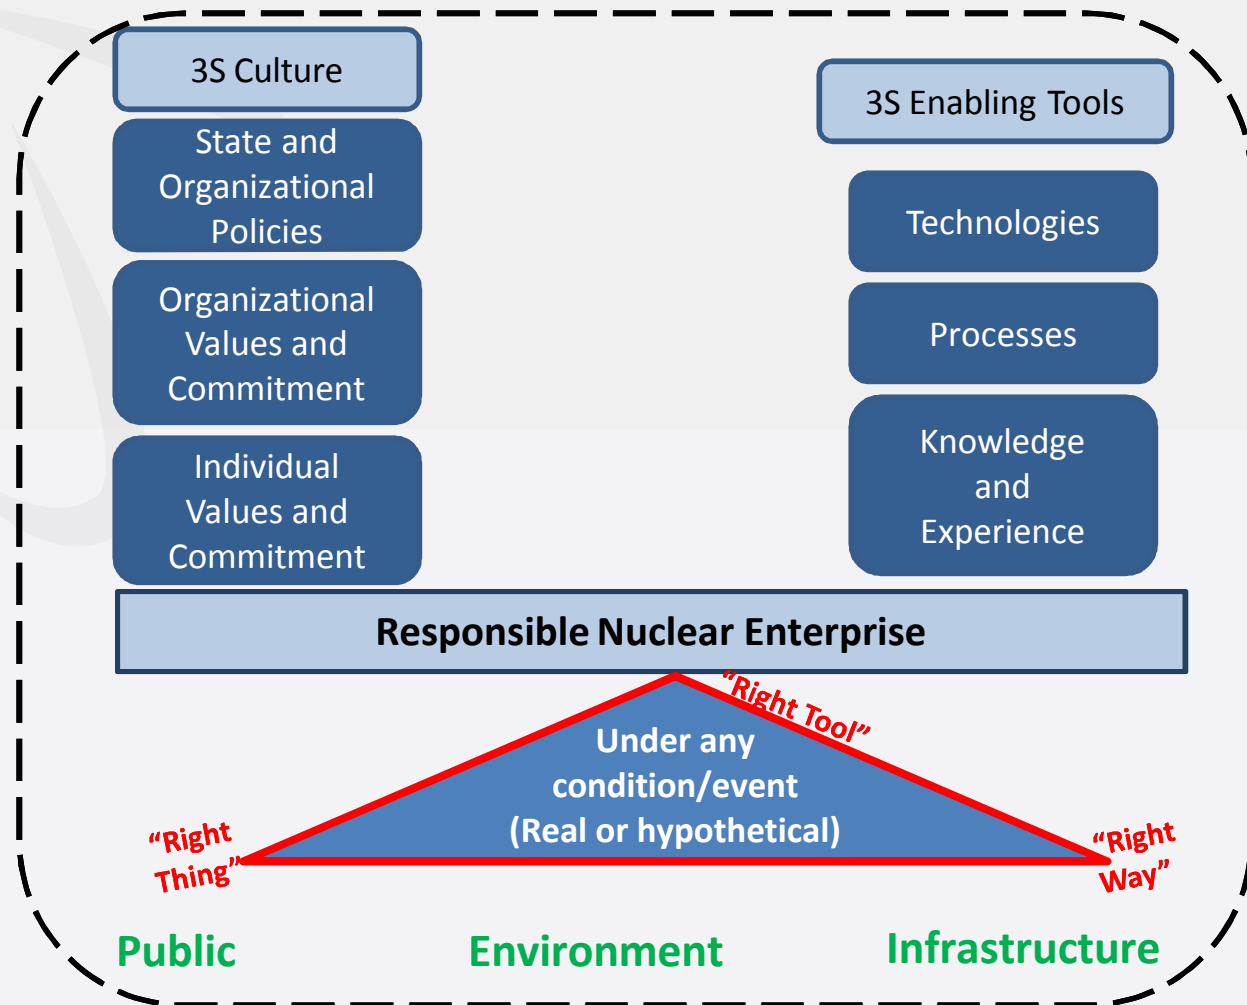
3S Culture

State and Organizational Policies

Organizational Values and Commitment

Individual Values and Commitment

3S Enabling Tools

Technologies

Processes

Knowledge and Experience

Responsible Nuclear Enterprise

"Right Tool"

Under any condition/event (Real or hypothetical)

"Right Thing"

"Right Way"

Public

Environment

Infrastructure